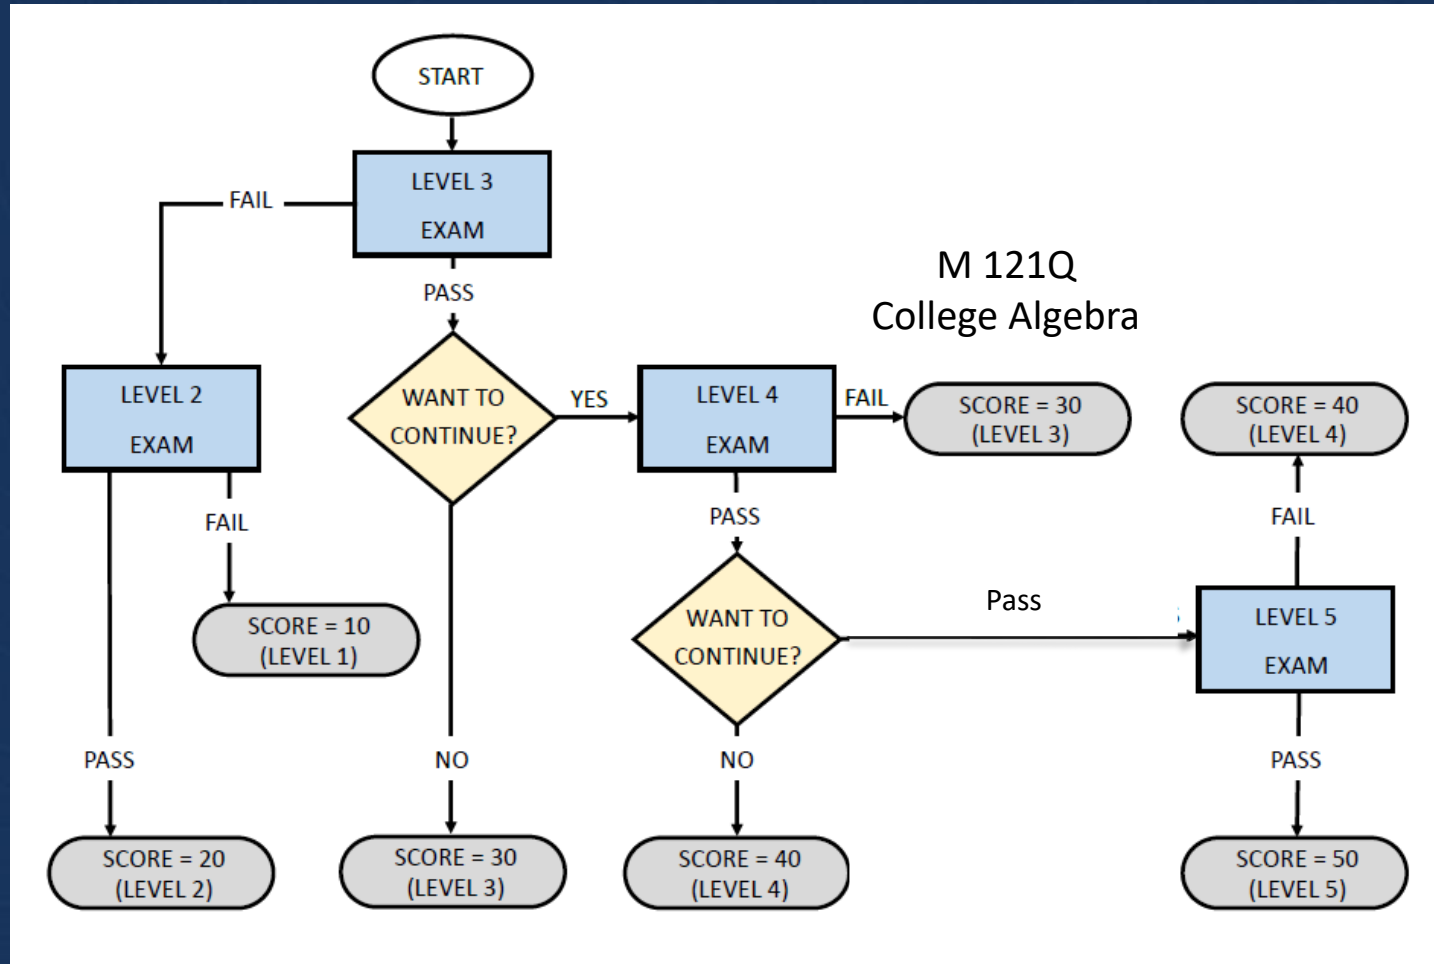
START

LEVEL 3
EXAM

FAIL

PASS

M 121Q
College Algebra

LEVEL 2
EXAM

WANT TO
CONTINUE?

YES

LEVEL 4
EXAM

FAIL

SCORE = 30
(LEVEL 3)

SCORE = 40
(LEVEL 4)

FAIL

PASS

FAIL

SCORE = 10
(LEVEL 1)

WANT TO
CONTINUE?

Pass

LEVEL 5
EXAM

PASS

NO

NO

PASS

SCORE = 20
(LEVEL 2)

SCORE = 30
(LEVEL 3)

SCORE = 40
(LEVEL 4)

SCORE = 50
(LEVEL 5)